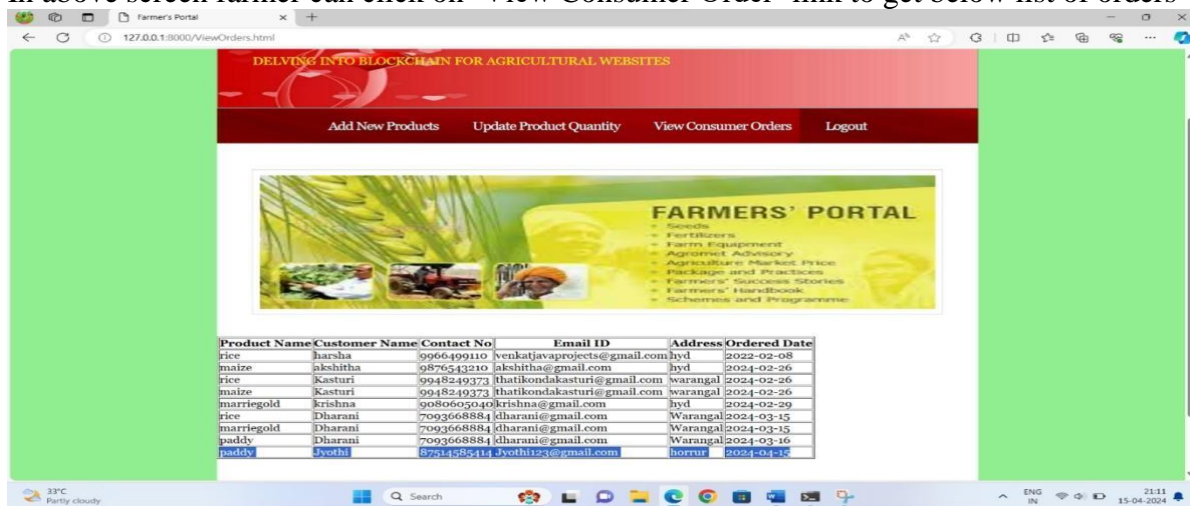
In above screen farmer can click on 'View Consumer Order' link to get below list of orders

Farmer's Portal

127.0.0.1:8000/ViewOrders.html

DELVING INTO BLOCKCHAIN FOR AGRICULTURAL WEBSITES

Add New Products Update Product Quantity View Consumer Orders Logout

FARMERS' PORTAL
- Seeds
- Fertilizers
- Farm Equipment
- Agromet Advisory
- Agriculture Market Price
- Package and Practices
- Farmers' Success Stories
- Farmers' Handbook
- Schemes and Programme

| Product Name | Customer Name | Contact No | Email ID | Address | Ordered Date |
|---|---|---|---|---|---|
| rice | harsha | 9966499110 | venkatjavaprojects@gmail.com | hyd | 2022-02-08 |
| maize | akshitha | 9876543210 | akshitha@gmail.com | hyd | 2024-02-26 |
| rice | Kasturi | 9948249373 | thatikondakasturi@gmail.com | warangal | 2024-02-26 |
| maize | Kasturi | 9948249373 | thatikondakasturi@gmail.com | warangal | 2024-02-26 |
| marriegold | krishna | 9080605040 | krishna@gmail.com | hyd | 2024-02-29 |
| rice | Dharani | 7093668884 | dharani@gmail.com | Warangal | 2024-03-15 |
| marriegold | Dharani | 7093668884 | dharani@gmail.com | Warangal | 2024-03-15 |
| paddy | Dharani | 7093668884 | dharani@gmail.com | Warangal | 2024-03-16 |
| paddy | Jyothi | 8751458541 | Jyothi123@gmail.com | horrur | 2024-04-15 |

33°C Partly cloudy

Search

ENG IN 21:11 15-04-2024